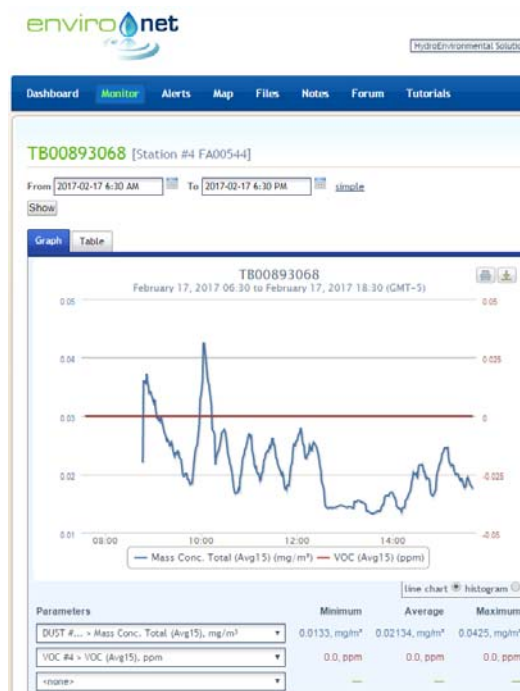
enviro net

HydroEnvironmental Solutio

Dashboard Monitor Alerts Map Files Notes Forum Tutorials

TB00893068 [Station #4 FA00544]

From 2017-02-17 6:30 AM To 2017-02-17 6:30 PM simple

Show

Graph Table

TB00893068
February 17, 2017 06:30 to February 17, 2017 18:30 (GMT-5)

0.05
0.04
0.03
0.02
0.01

0.05
0.025
0
-0.025
-0.05

08:00 10:00 12:00 14:00

— Mass Conc. Total (Avg15) (mg/m³) — VOC (Avg15) (ppm)

line chart histogram

| Parameters | Minimum | Average | Maximum |
|---|---|---|---|
| DUST #... > Mass Conc. Total (Avg15), mg/m³ | 0.0133, mg/m³ | 0.02134, mg/m³ | 0.0425, mg/m³ |
| VOC #4 > VOC (Avg15), ppm | 0.0, ppm | 0.0, ppm | 0.0, ppm |
| <none> | — | — | — |